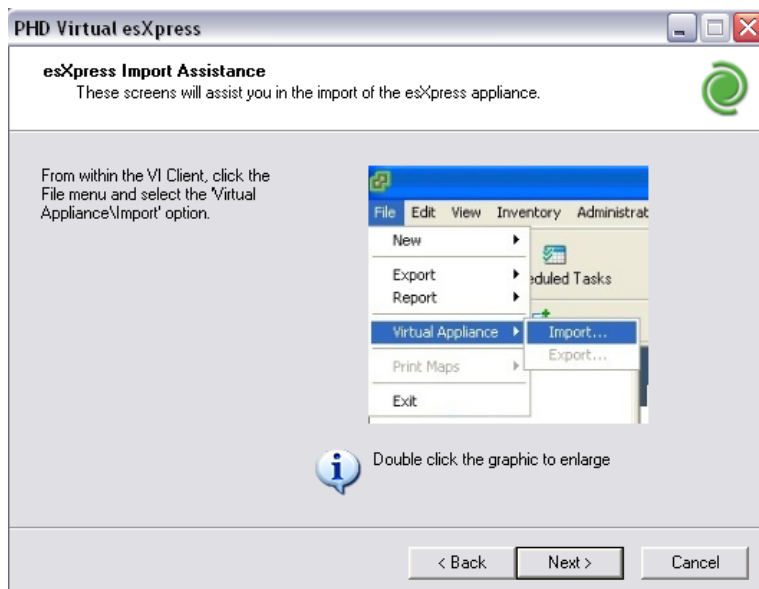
PHD Virtual esXpress

esXpress Import Assistance
These screens will assist you in the import of the esXpress appliance.

From within the VI Client, click the File menu and select the 'Virtual Appliance\Import' option.

File Edit View Inventory Administrat

New
Export
Report
Virtual Appliance
Print Maps
Exit

eduled Tasks

Import...
Export...

Double click the graphic to enlarge

< Back
Next >
Cancel